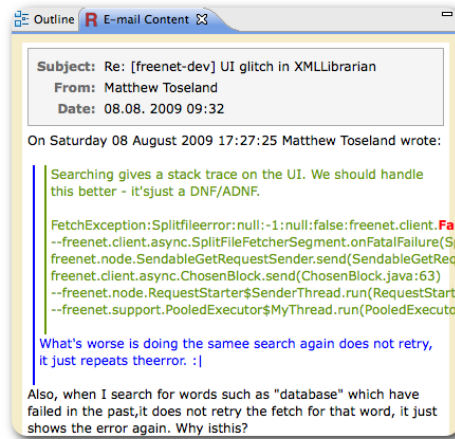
Outline   R E-mail Content

Subject: Re: [freenet-dev] UI glitch in XMLLibrarian
From: Matthew Toseland
Date: 08.08. 2009 09:32

On Saturday 08 August 2009 17:27:25 Matthew Toseland wrote:

Searching gives a stack trace on the UI. We should handle this better - it'sjust a DNF/ADNF.

FetchException:Splitfileerror:null:-1:null:false:freenet.client.Fa
--freenet.client.async.SplitFileFetcherSegment.onFatalFailure(Sp
freenet.node.SendableGetRequestSender.send(SendableGetReq
freenet.client.async.ChosenBlock.send(ChosenBlock.java:63)
--freenet.node.RequestStarter$SenderThread.run(RequestStart
--freenet.support.PooledExecutor$MyThread.run(PooledExecuto

What's worse is doing the samee search again does not retry, it just repeats theerror. :|

Also, when I search for words such as "database" which have failed in the past,it does not retry the fetch for that word, it just shows the error again. Why isthis?